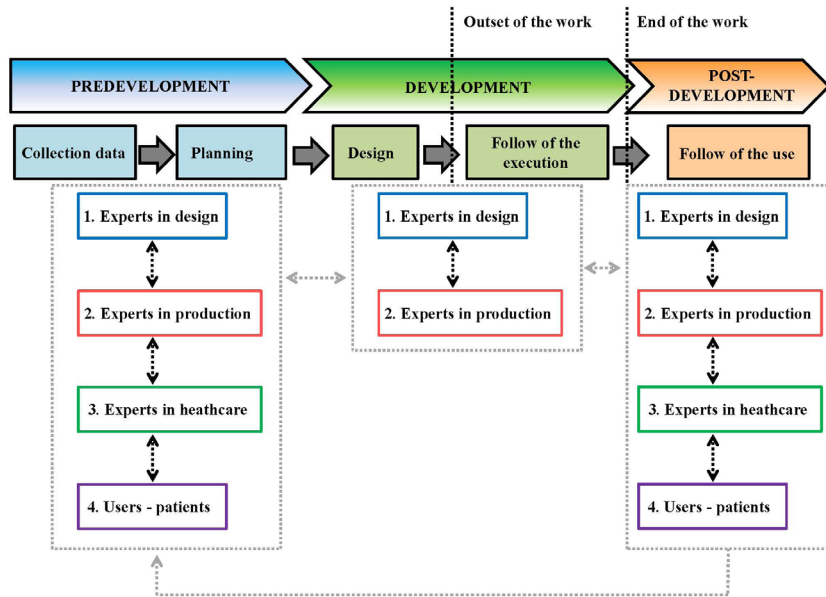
Outset of the work

End of the work

PREDEVELOPMENT

DEVELOPMENT

POST-DEVELOPMENT

Collection data

Planning

Design

Follow of the execution

Follow of the use

1. Experts in design

2. Experts in production

3. Experts in heathcare

4. Users - patients

1. Experts in design

2. Experts in production

1. Experts in design

2. Experts in production

3. Experts in heathcare

4. Users - patients